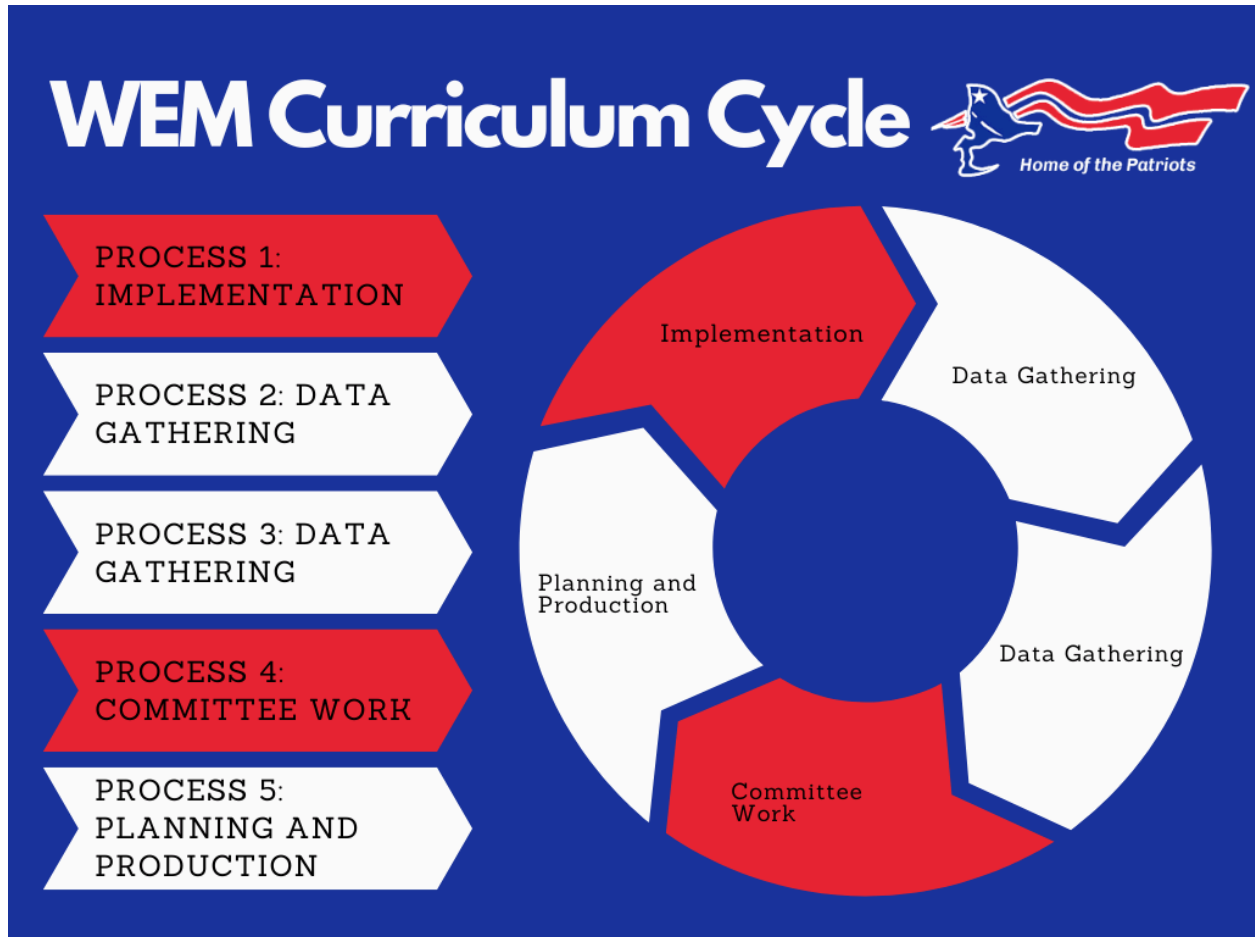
WEM Curriculum Cycle

Home of the Patriots

PROCESS 1: IMPLEMENTATION

PROCESS 2: DATA GATHERING

PROCESS 3: DATA GATHERING

PROCESS 4: COMMITTEE WORK

PROCESS 5: PLANNING AND PRODUCTION

Implementation

Data Gathering

Data Gathering

Committee Work

Planning and Production